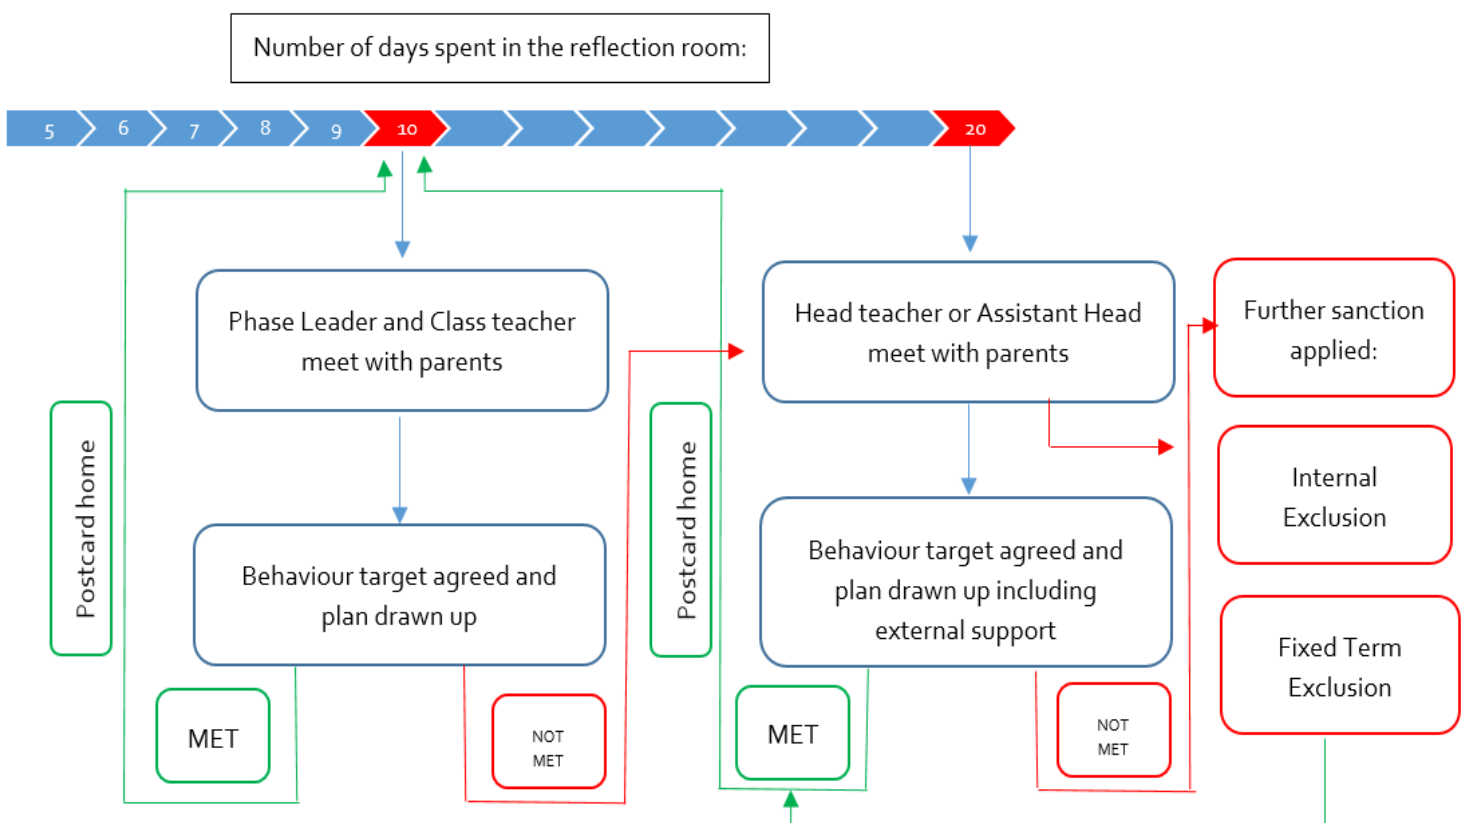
Number of days spent in the reflection room:

5
6
7
8
9
10
20

Phase Leader and Class teacher meet with parents

Behaviour target agreed and plan drawn up

Postcard home

MET

NOT MET

Postcard home

Head teacher or Assistant Head meet with parents

Behaviour target agreed and plan drawn up including external support

MET

NOT MET

Further sanction applied:

Internal Exclusion

Fixed Term Exclusion